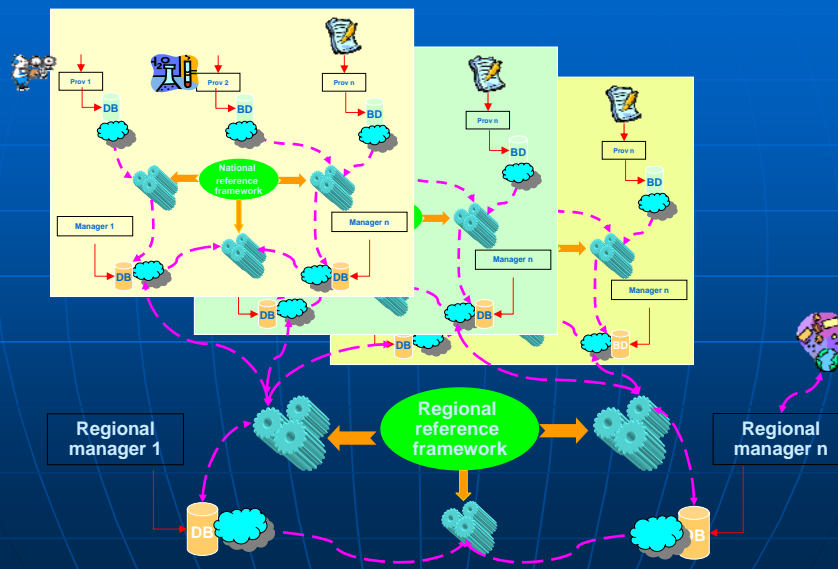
Prov 1

Prov 2

Prov n

DB

BD

BD

National reference framework

Manager 1

Manager n

DB

DB

Prov n

BD

Manager n

DB

Prov n

BD

Manager n

DB

BD

Regional manager 1

Regional reference framework

Regional manager n

DB

DB